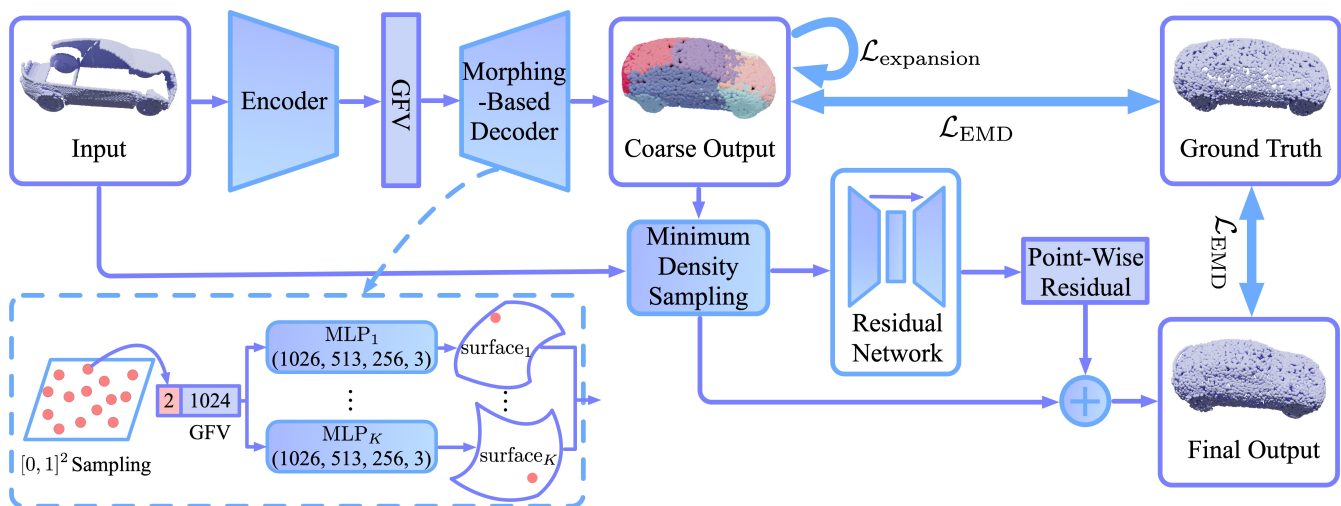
Input

Encoder

GFV

Morphing -Based Decoder

Coarse Output

$\mathcal{L}_{\mathrm{expansion}}$

$\mathcal{L}_{\mathrm{EMD}}$

Ground Truth

$\mathcal{L}_{\mathrm{EMD}}$

Minimum Density Sampling

Residual Network

Point-Wise Residual

Final Output

$[0,1]^2$ Sampling

2 | 1024

GFV

MLP$_1$ (1026, 513, 256, 3)

⋮

MLP$_K$ (1026, 513, 256, 3)

surface$_1$

⋮

surface$_K$